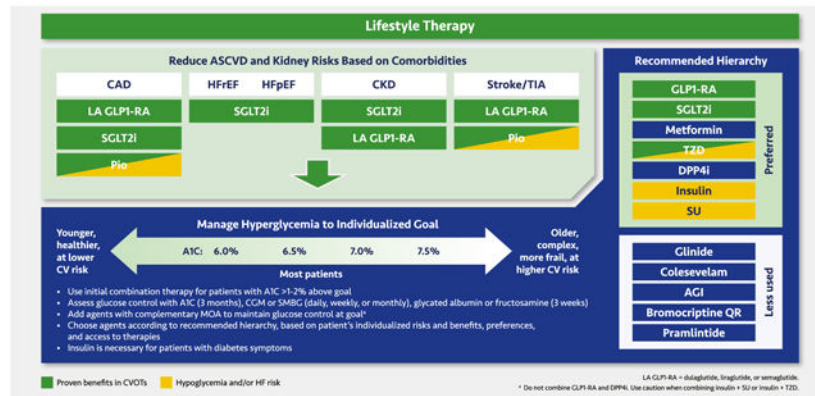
Lifestyle Therapy

Reduce ASCVD and Kidney Risks Based on Comorbidities

| CAD | HFrEF HFpEF | CKD | Stroke/TIA |
|---|---|---|---|
| LA GLP1-RA | SGLT2i | SGLT2i | LA GLP1-RA |
| SGLT2i | | LA GLP1-RA | Pio |
| Pio | | | |

Recommended Hierarchy

Preferred
GLP1-RA
SGLT2i
Metformin
TZD
DPP4i
Insulin
SU

Less used
Glinide
Colesevelam
AGI
Bromocriptine QR
Pramlintide

Manage Hyperglycemia to Individualized Goal

Younger, healthier, at lower CV risk

A1C: 6.0% 6.5% 7.0% 7.5%

Most patients

Older, complex, more frail, at higher CV risk

• Use initial combination therapy for patients with A1C >1-2% above goal
• Assess glucose control with A1C (3 months), CGM or SMBG (daily, weekly, or monthly), glycated albumin or fructosamine (3 weeks)
• Add agents with complementary MOA to maintain glucose control at goal*
• Choose agents according to recommended hierarchy, based on patient's individualized risks and benefits, preferences, and access to therapies
• Insulin is necessary for patients with diabetes symptoms

Proven benefits in CVOTs
Hypoglycemia and/or HF risk

LA GLP1-RA = dulaglutide, liraglutide, or semaglutide.
* Do not combine GLP1-RA and DPP4i. Use caution when combining insulin + SU or insulin + TZD.